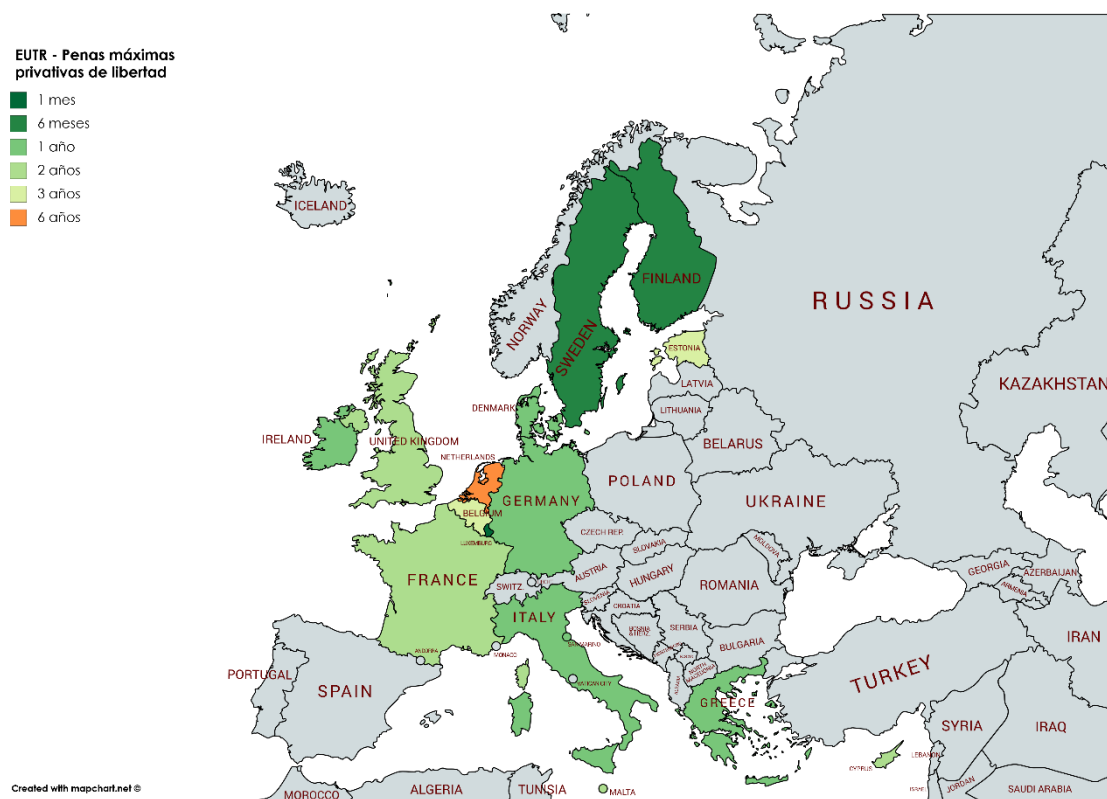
EUTR - Penas máximas privativas de libertad

1 mes
6 meses
1 año
2 años
3 años
6 años

ICELAND
NORWAY
SWEDEN
FINLAND
RUSSIA
ESTONIA
LATVIA
LITHUANIA
DENMARK
IRELAND
UNITED KINGDOM
NETHERLANDS
BELARUS
BELGIUM
GERMANY
POLAND
UKRAINE
KAZAKHSTAN
LUXEMBURG
CZECH REP.
SLOVAKIA
MOLDOVA
FRANCE
SWITZ
AUSTRIA
HUNGARY
ROMANIA
SLOVENIA
CROATIA
BOSNIA
SERBIA
GEORGIA
AZERBAIJAN
ARMENIA
ITALY
SAN MARINO
MONTENEGRO
KOSOVO
BULGARIA
ANDORRA
MONACO
NORTH MACEDONIA
ALBANIA
VATICAN CITY
PORTUGAL
SPAIN
GREECE
TURKEY
IRAN
SYRIA
IRAQ
LEBANON
CYPRUS
ISRAEL
JORDAN
MALTA
MOROCCO
ALGERIA
TUNISIA
SAUDI ARABIA

Created with mapchart.net ©